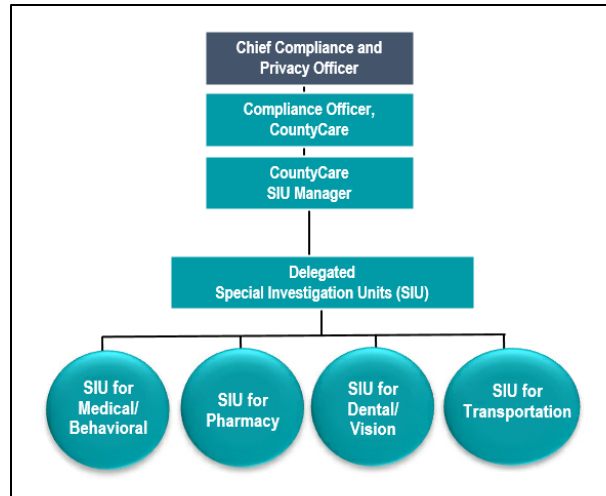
Chief Compliance and Privacy Officer

Compliance Officer, CountyCare

CountyCare SIU Manager

Delegated Special Investigation Units (SIU)

SIU for Medical/ Behavioral

SIU for Pharmacy

SIU for Dental/ Vision

SIU for Transportation